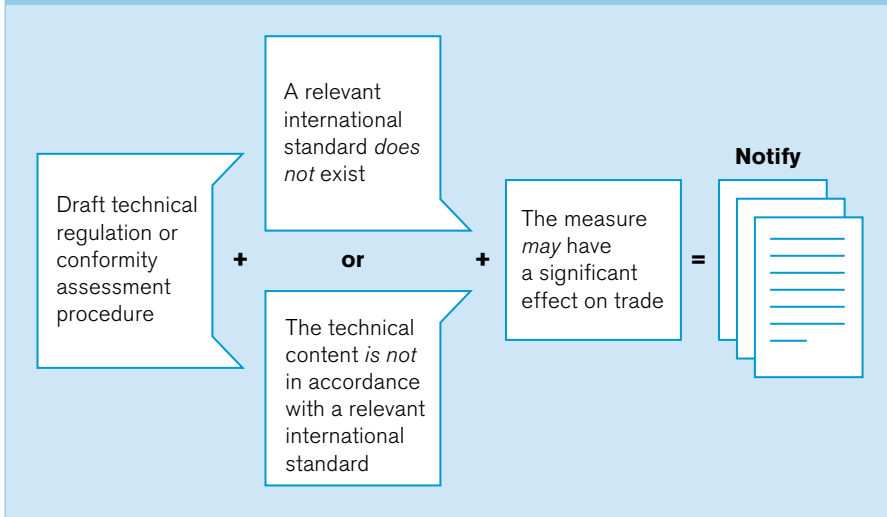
Draft technical regulation or conformity assessment procedure

+

A relevant international standard *does not* exist

or

The technical content *is not* in accordance with a relevant international standard

+

The measure *may* have a significant effect on trade

=

**Notify**